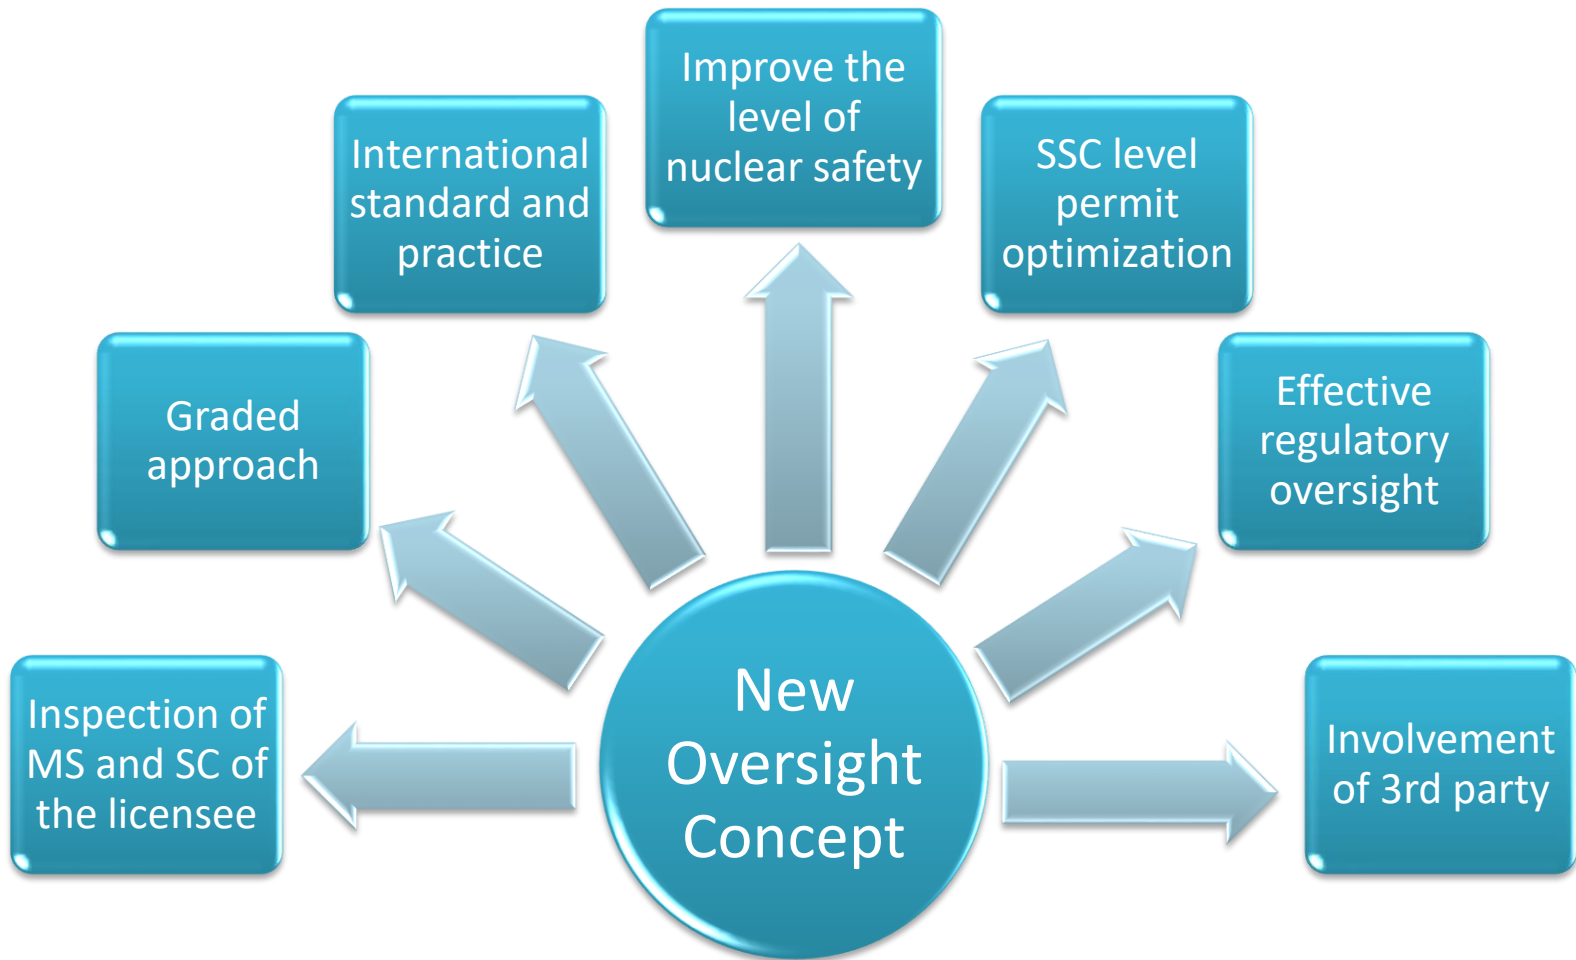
Improve the level of nuclear safety

International standard and practice

SSC level permit optimization

Graded approach

Effective regulatory oversight

Inspection of MS and SC of the licensee

New Oversight Concept

Involvement of 3rd party